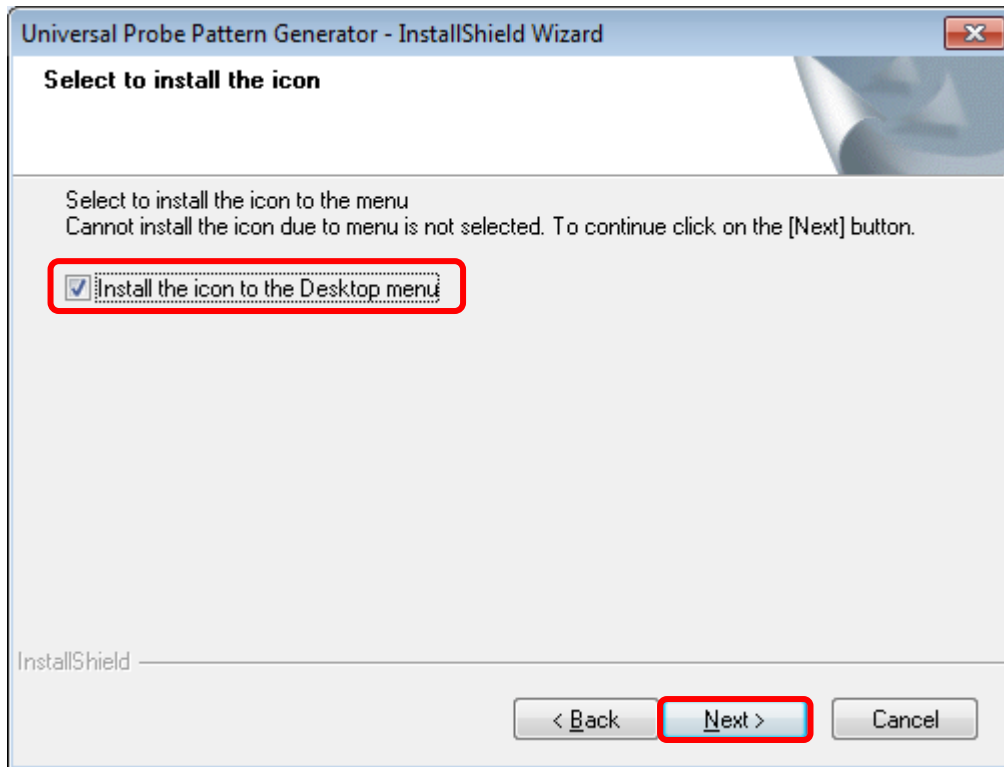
Universal Probe Pattern Generator - InstallShield Wizard

Select to install the icon

Select to install the icon to the menu
Cannot install the icon due to menu is not selected. To continue click on the [Next] button.

Install the icon to the Desktop menu

InstallShield

< Back

Next >

Cancel